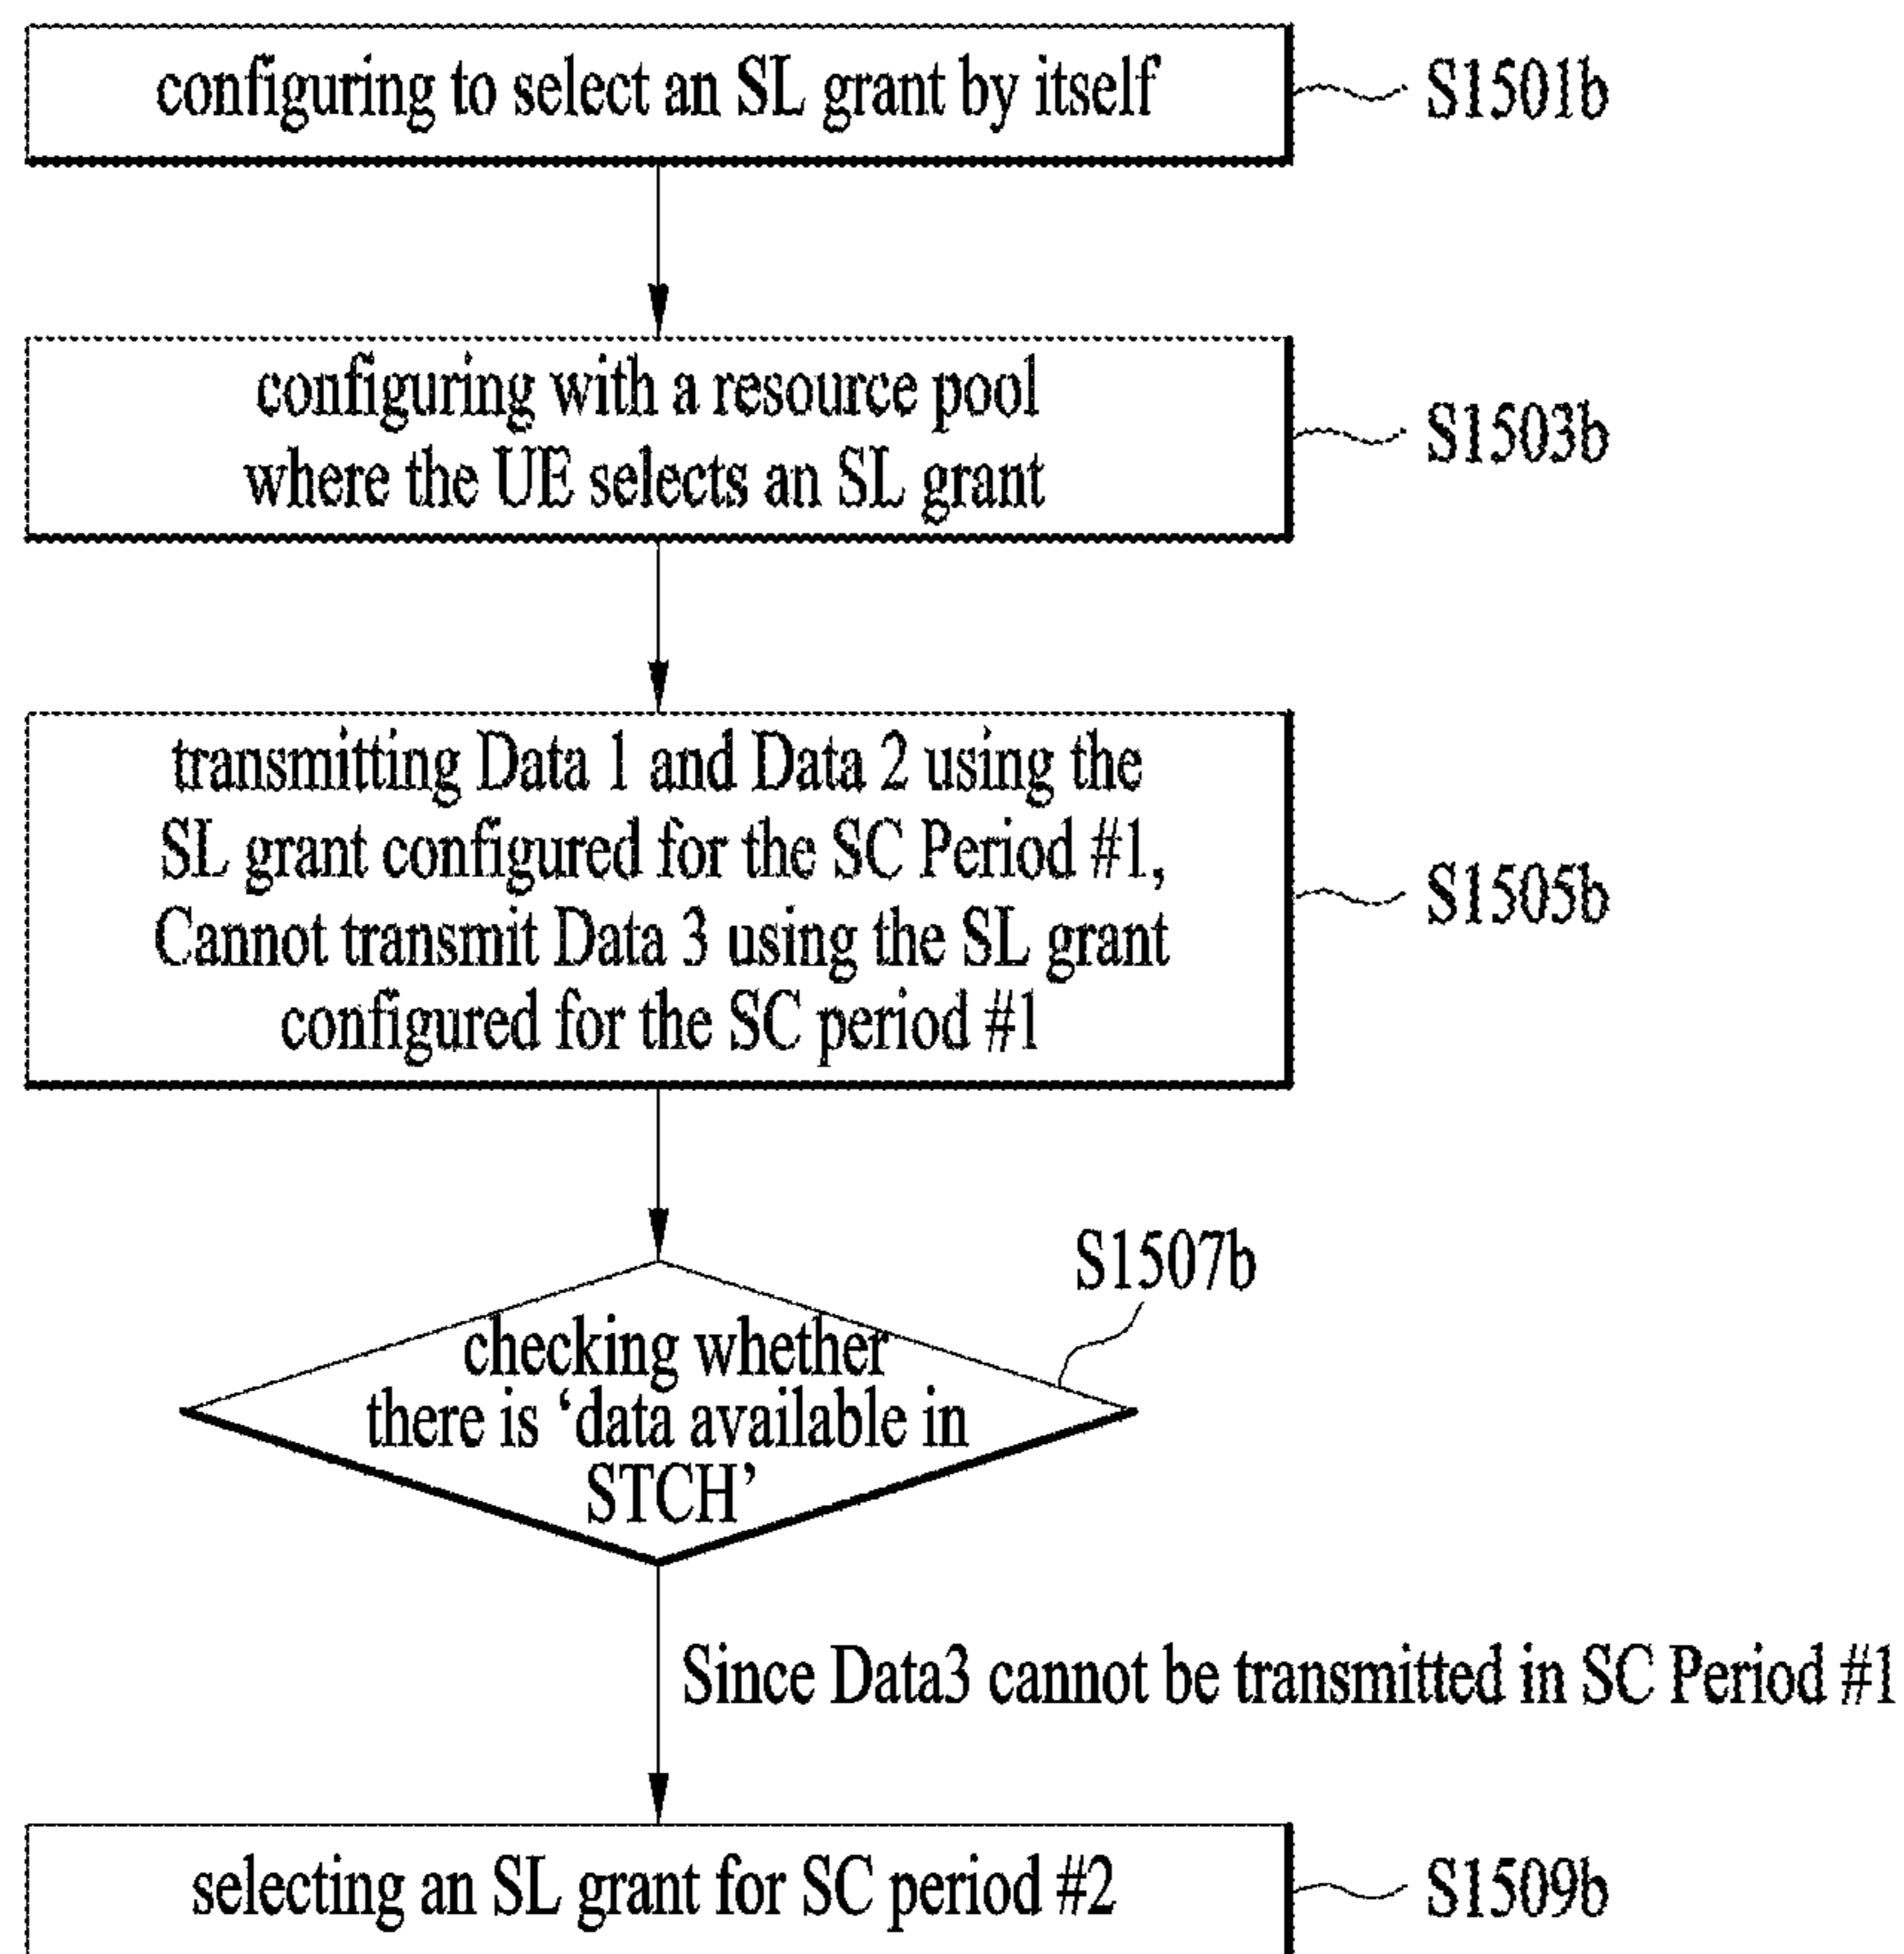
configuring to select an SL grant by itself

S1501b

configuring with a resource pool where the UE selects an SL grant

S1503b

transmitting Data 1 and Data 2 using the SL grant configured for the SC Period #1, Cannot transmit Data 3 using the SL grant configured for the SC period #1

S1505b

S1507b

checking whether there is ‘data available in STCH’

Since Data3 cannot be transmitted in SC Period #1

selecting an SL grant for SC period #2

S1509b